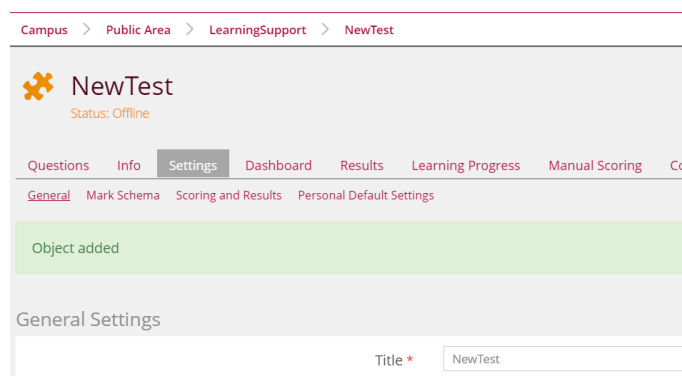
Campus > Public Area > LearningSupport > NewTest

NewTest
Status: Offline

Questions Info Settings Dashboard Results Learning Progress Manual Scoring C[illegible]

General Mark Schema Scoring and Results Personal Default Settings

Object added

General Settings

Title * NewTest